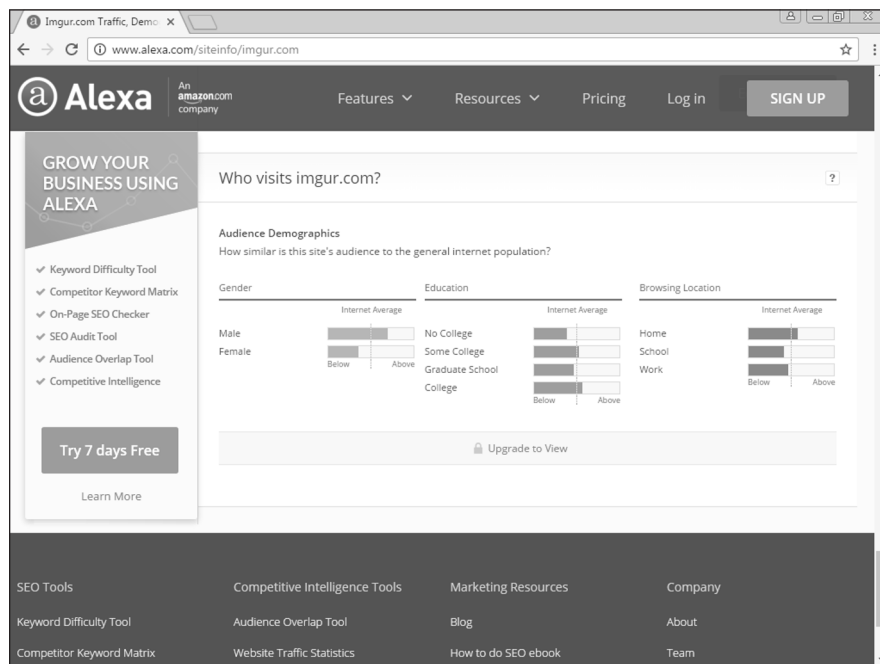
Imgur.com Traffic, Demo ×

www.alexa.com/siteinfo/imgur.com

Alexa An amazon.com company Features Resources Pricing Log in SIGN UP

GROW YOUR BUSINESS USING ALEXA

✔ Keyword Difficulty Tool
✔ Competitor Keyword Matrix
✔ On-Page SEO Checker
✔ SEO Audit Tool
✔ Audience Overlap Tool
✔ Competitive Intelligence

Try 7 days Free

Learn More

Who visits imgur.com?

?

Audience Demographics
How similar is this site's audience to the general internet population?

Gender
Internet Average
Male
Female
Below Above

Education
Internet Average
No College
Some College
Graduate School
College
Below Above

Browsing Location
Internet Average
Home
School
Work
Below Above

Upgrade to View

SEO Tools
Keyword Difficulty Tool
Competitor Keyword Matrix

Competitive Intelligence Tools
Audience Overlap Tool
Website Traffic Statistics

Marketing Resources
Blog
How to do SEO ebook

Company
About
Team